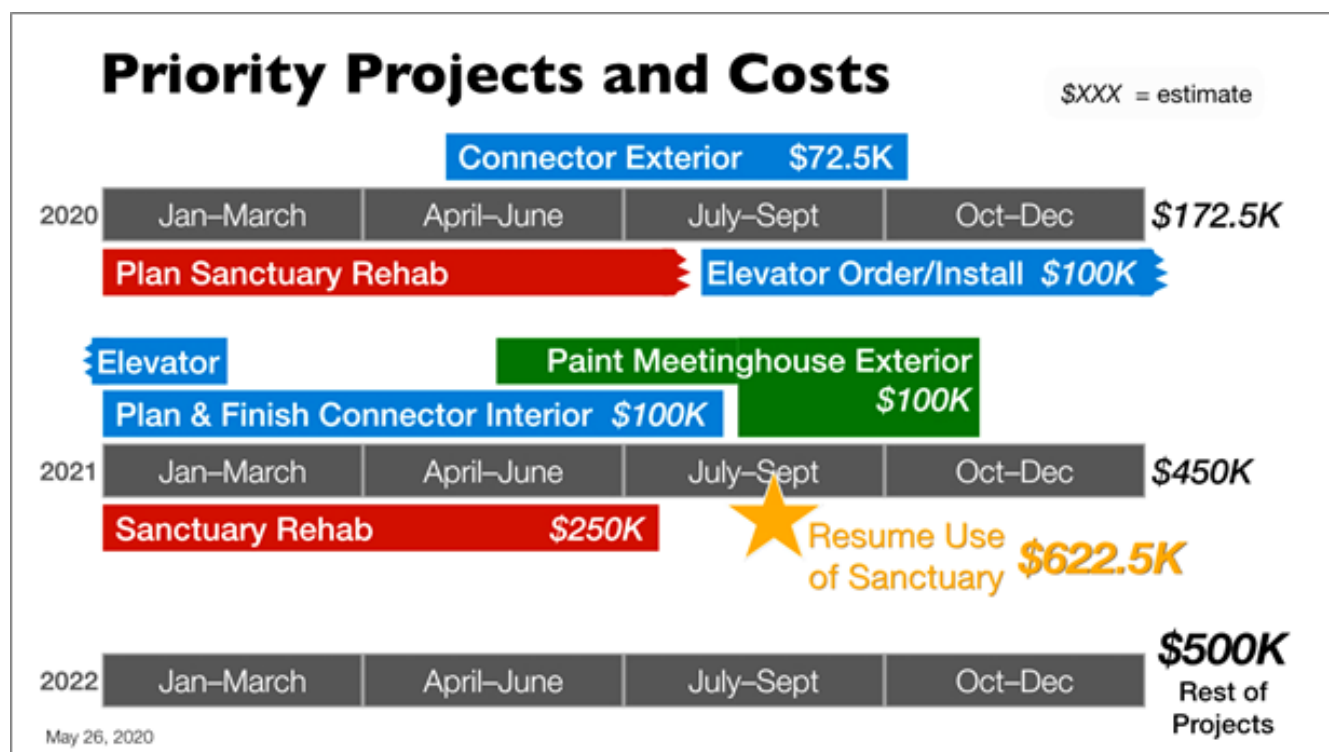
Priority Projects and Costs

$XXX = estimate

Connector Exterior $72.5K

2020 | Jan–March | April–June | July–Sept | Oct–Dec | $172.5K

Plan Sanctuary Rehab

Elevator Order/Install $100K

Elevator

Paint Meetinghouse Exterior $100K

Plan & Finish Connector Interior $100K

2021 | Jan–March | April–June | July–Sept | Oct–Dec | $450K

Sanctuary Rehab $250K

Resume Use of Sanctuary

$622.5K

2022 | Jan–March | April–June | July–Sept | Oct–Dec

$500K
Rest of Projects

May 26, 2020